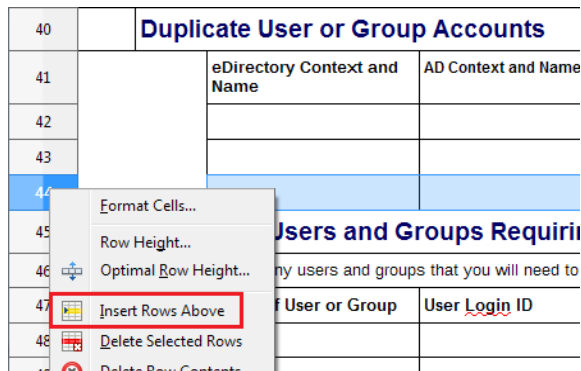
| 40 | | Duplicate User or Group Accounts | |
|---|---|---|---|
| 41 | | eDirectory Context and Name | AD Context and Name |
| 42 | | | |
| 43 | | | |
| 44 | | | |
| 45 | | Users and Groups Requirin | |
| 46 | | ny users and groups that you will need to | |
| 47 | | f User or Group | User Login ID |
| 48 | | | |

Format Cells...
Row Height...
Optimal Row Height...
Insert Rows Above
Delete Selected Rows
Delete Row Contents